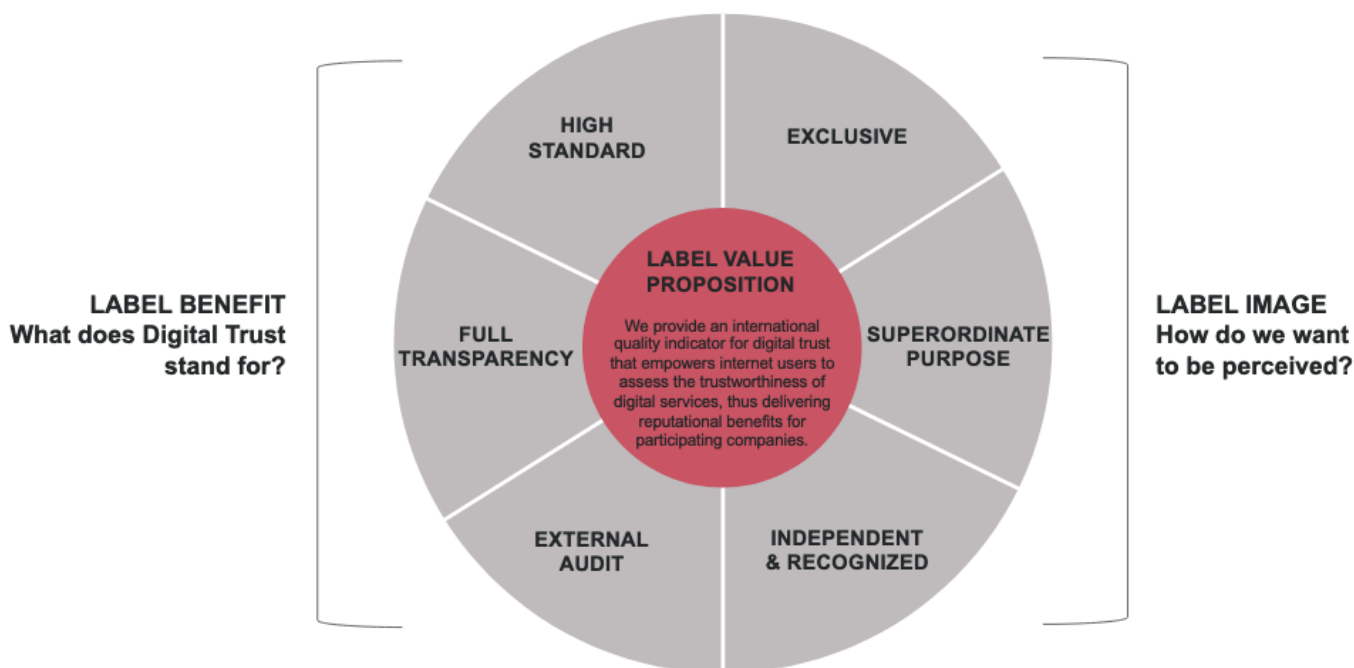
LABEL BENEFIT
What does Digital Trust stand for?

HIGH STANDARD

EXCLUSIVE

FULL TRANSPARENCY

LABEL VALUE PROPOSITION

We provide an international quality indicator for digital trust that empowers internet users to assess the trustworthiness of digital services, thus delivering reputational benefits for participating companies.

SUPERORDINATE PURPOSE

EXTERNAL AUDIT

INDEPENDENT & RECOGNIZED

LABEL IMAGE
How do we want to be perceived?